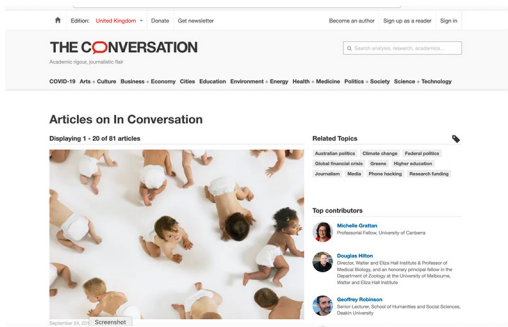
Edition: United Kingdom Donate Get newsletter

Become an author Sign up as a reader Sign in

THE CONVERSATION

Academic rigour, journalistic flair

Search analysis, research, academics…

COVID-19 Arts + Culture Business + Economy Cities Education Environment + Energy Health + Medicine Politics + Society Science + Technology

Articles on In Conversation

Displaying 1 - 20 of 81 articles

Related Topics

Australian politics Climate change Federal politics Global financial crisis Greens Higher education Journalism Media Phone hacking Research funding

Top contributors

Michelle Grattan
Professorial Fellow, University of Canberra

Douglas Hilton
Director, Walter and Eliza Hall Institute & Professor of Medical Biology, and an honorary principal fellow in the Department of Zoology at the University of Melbourne, Walter and Eliza Hall Institute

Geoffrey Robinson
Senior Lecturer, School of Humanities and Social Sciences, Deakin University

September 24, 2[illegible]

Screenshot